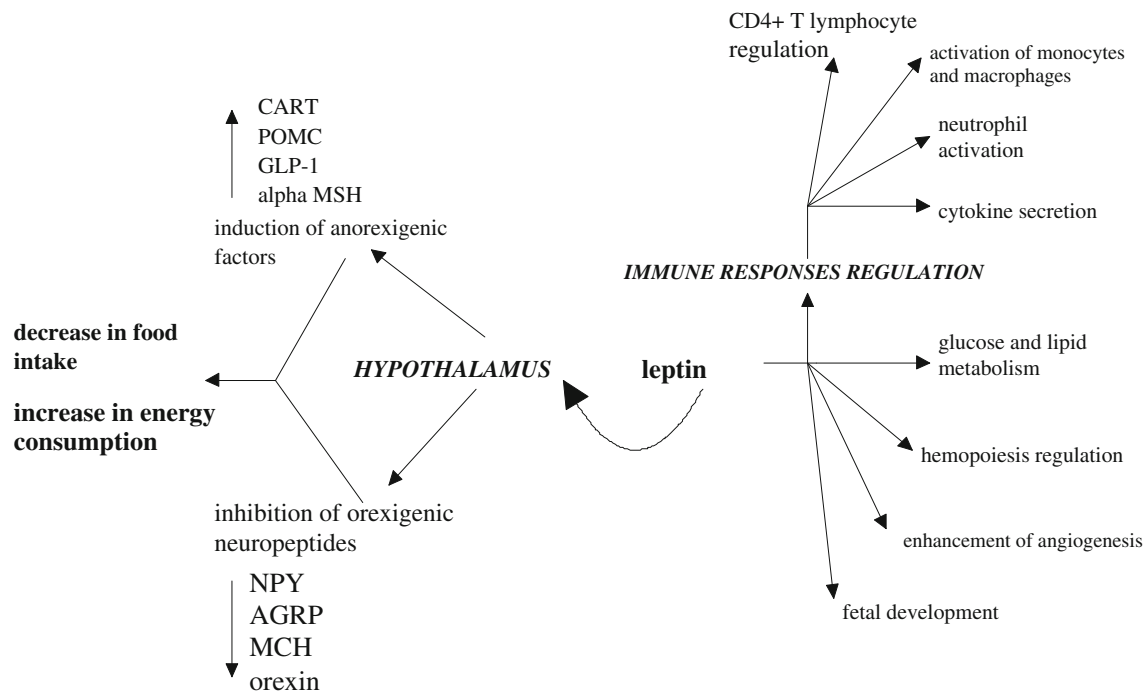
CD4+ T lymphocyte regulation

activation of monocytes and macrophages

neutrophil activation

cytokine secretion

IMMUNE RESPONSES REGULATION

CART
POMC
GLP-1
alpha MSH

induction of anorexigenic factors

decrease in food intake

increase in energy consumption

HYPOTHALAMUS

leptin

glucose and lipid metabolism

hemopoiesis regulation

enhancement of angiogenesis

fetal development

inhibition of orexigenic neuropeptides

NPY
AGRP
MCH
orexin